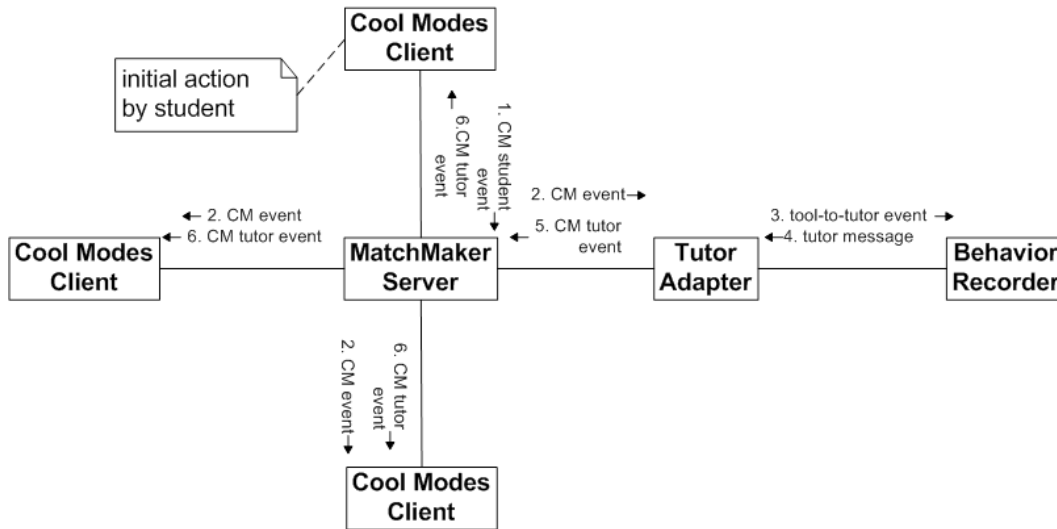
Cool Modes Client

initial action by student

6.CM tutor event

1. CM student event

2. CM event

2. CM event
6. CM tutor event

5. CM tutor event

3. tool-to-tutor event
4. tutor message

Cool Modes Client

MatchMaker Server

Tutor Adapter

Behavior Recorder

2. CM event

6. CM tutor event

Cool Modes Client